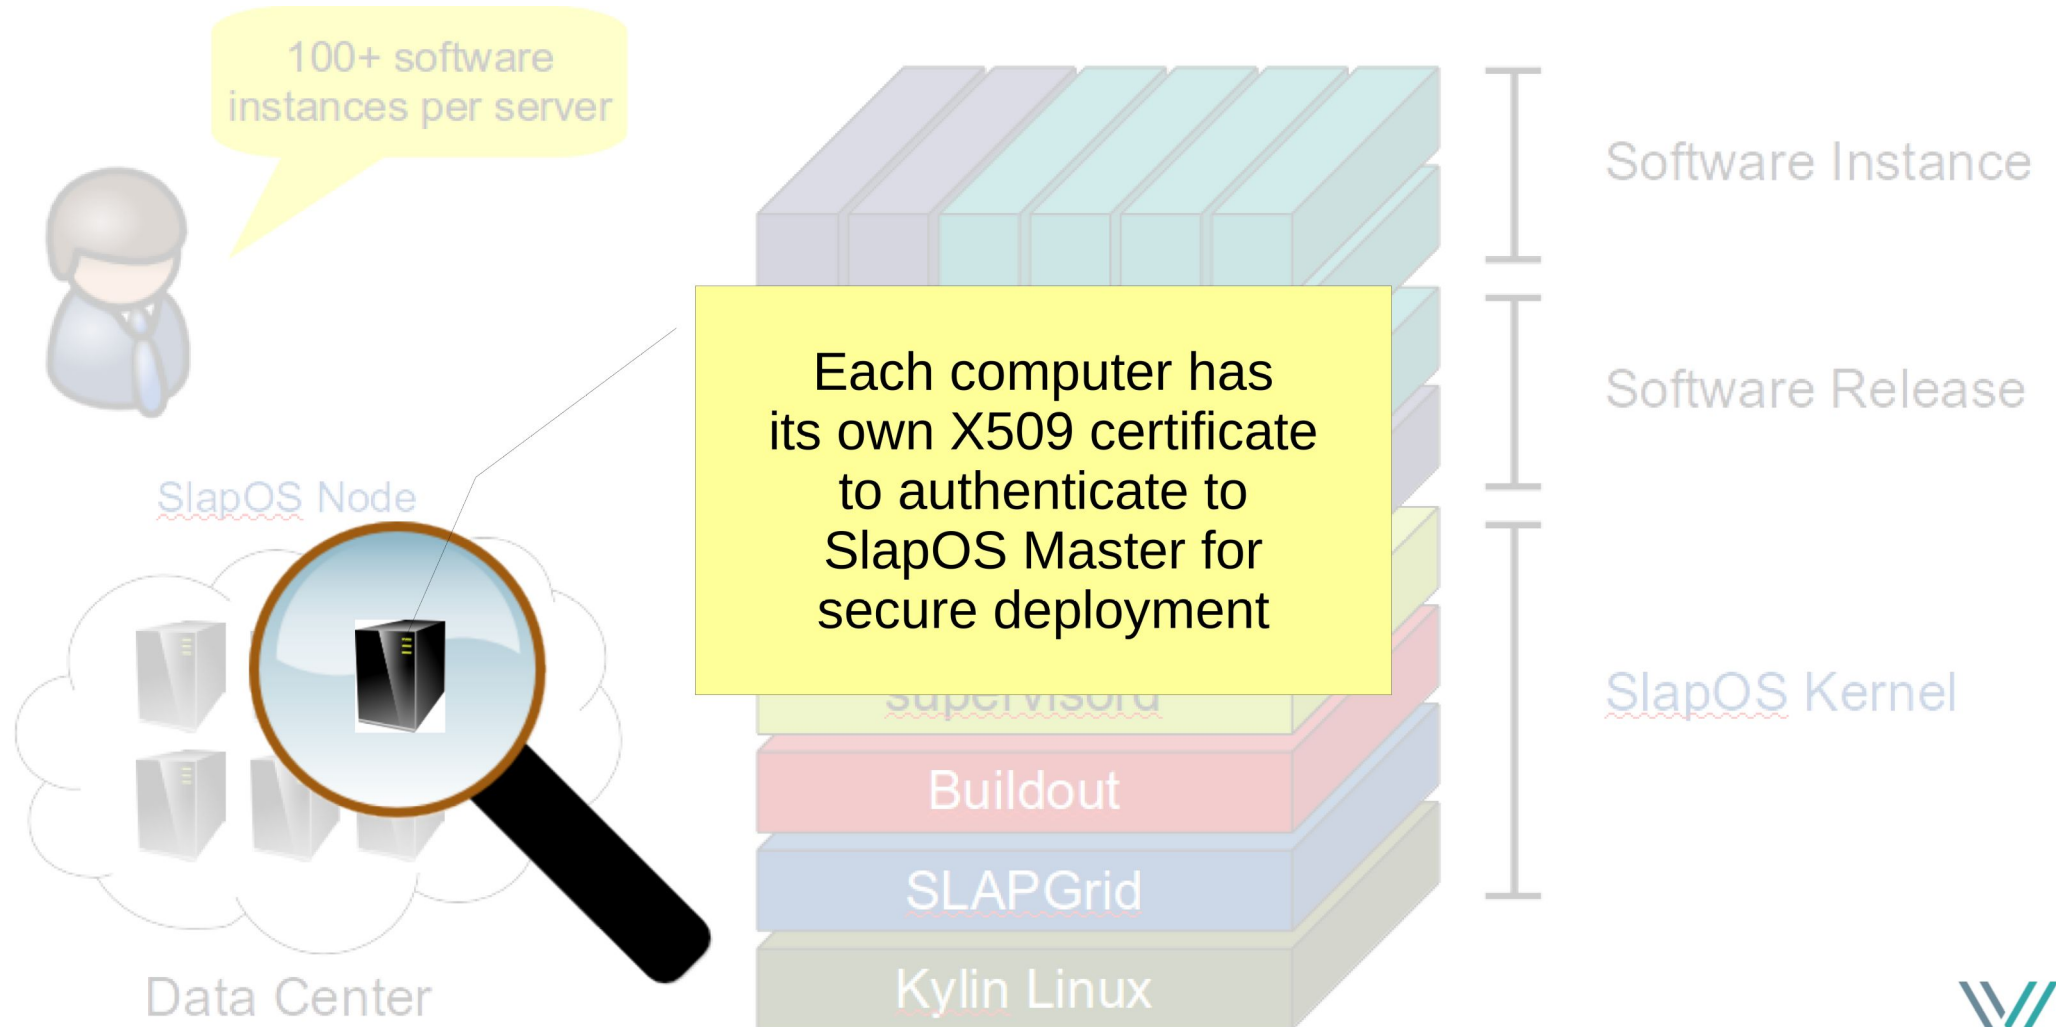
100+ software instances per server

Software Instance

Software Release

SlapOS Kernel

SlapOS Node

Data Center

Each computer has its own X509 certificate to authenticate to SlapOS Master for secure deployment

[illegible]

Buildout

SLAPGrid

Kylin Linux